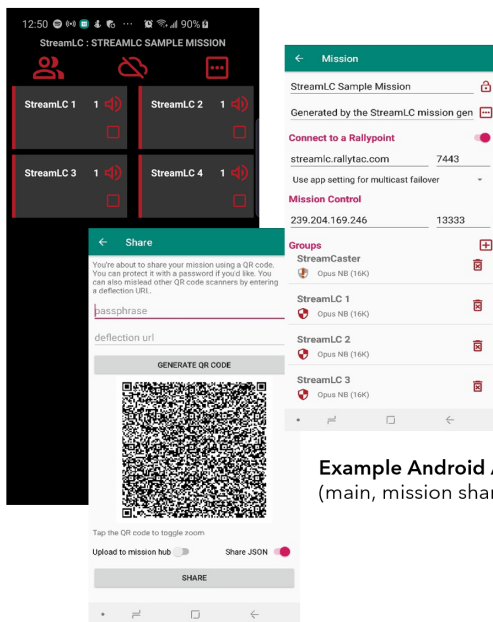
12:50 90%

StreamLC : STREAMLC SAMPLE MISSION

StreamLC 1 1
StreamLC 2 1
StreamLC 3 1
StreamLC 4 1

← Share

You're about to share your mission using a QR code. You can protect it with a password if you'd like. You can also mislead other QR code scanners by entering a deflection URL.

passphrase

deflection url

GENERATE QR CODE

Tap the QR code to toggle zoom

Upload to mission hub

Share JSON

SHARE

← Mission

StreamLC Sample Mission

Generated by the StreamLC mission gen

Connect to a Rallypoint

streamlc.rallytac.com 7443

Use app setting for multicast failover

Mission Control

239.204.169.246 13333

Groups

StreamCaster
Opus NB (16K)

StreamLC 1
Opus NB (16K)

StreamLC 2
Opus NB (16K)

StreamLC 3
Opus NB (16K)

Example Android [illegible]
(main, mission shar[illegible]